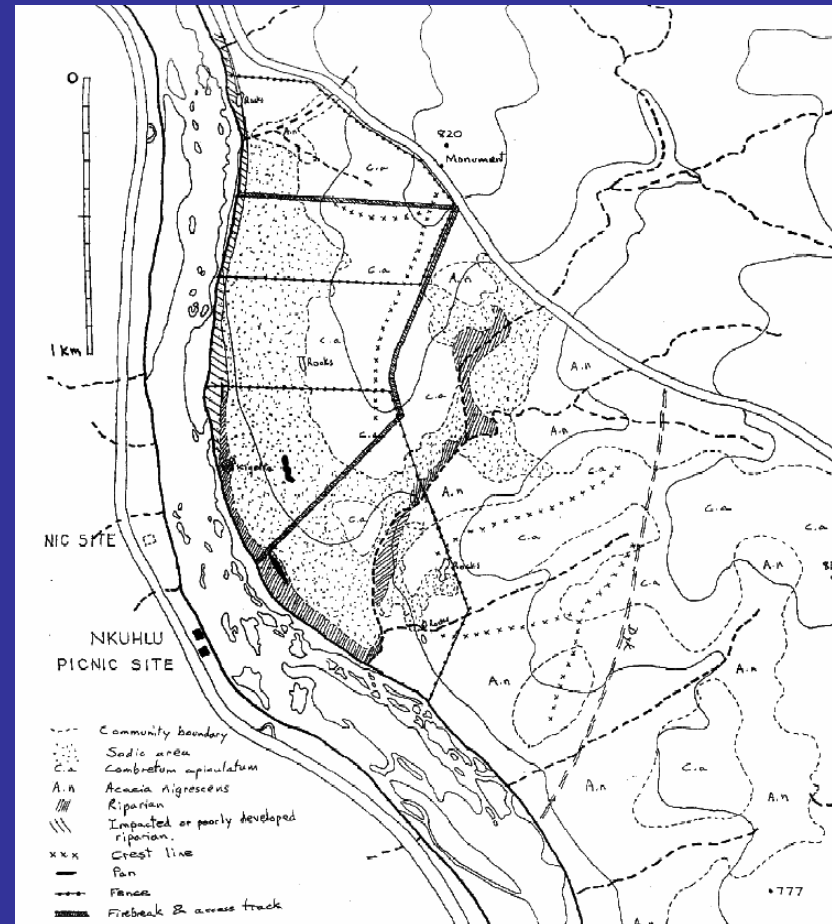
0

1 km

Rocks

820
Monument

C.a

C.a

A.n

C.a

Rocks

A.n

C.a

C.a

Kigelia

A.n

C.a

C.a

Rocks

C.a

C.a

A.n

C.a

A.n

A.n

A.n

C.a

A.n

NIC SITE

NKUHLU
PICNIC SITE

Rocks

•777

Community boundary
Sodic area
C.a Combretum apiculatum
A.n Acacia nigrescens
Riparian
Impacted or poorly developed riparian.
x x x Crest line
Pan
Fence
Firebreak & access track